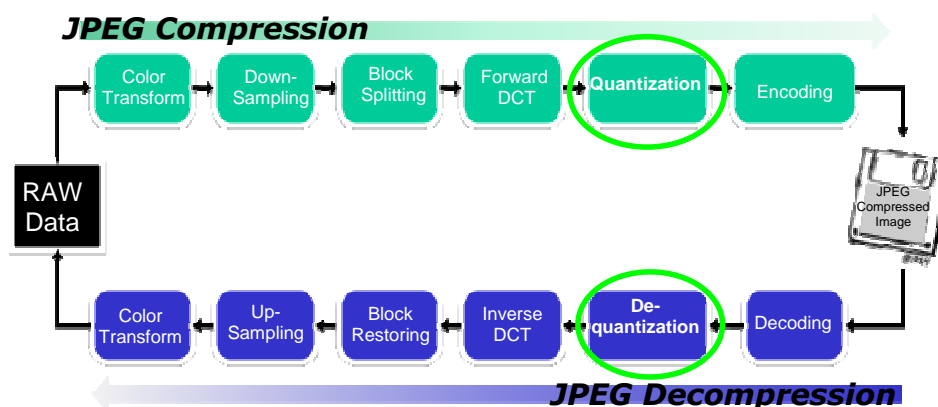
JPEG Compression

Color Transform

Down-Sampling

Block Splitting

Forward DCT

Quantization

Encoding

JPEG Compressed Image

RAW Data

Color Transform

Up-Sampling

Block Restoring

Inverse DCT

De-quantization

Decoding

JPEG Decompression